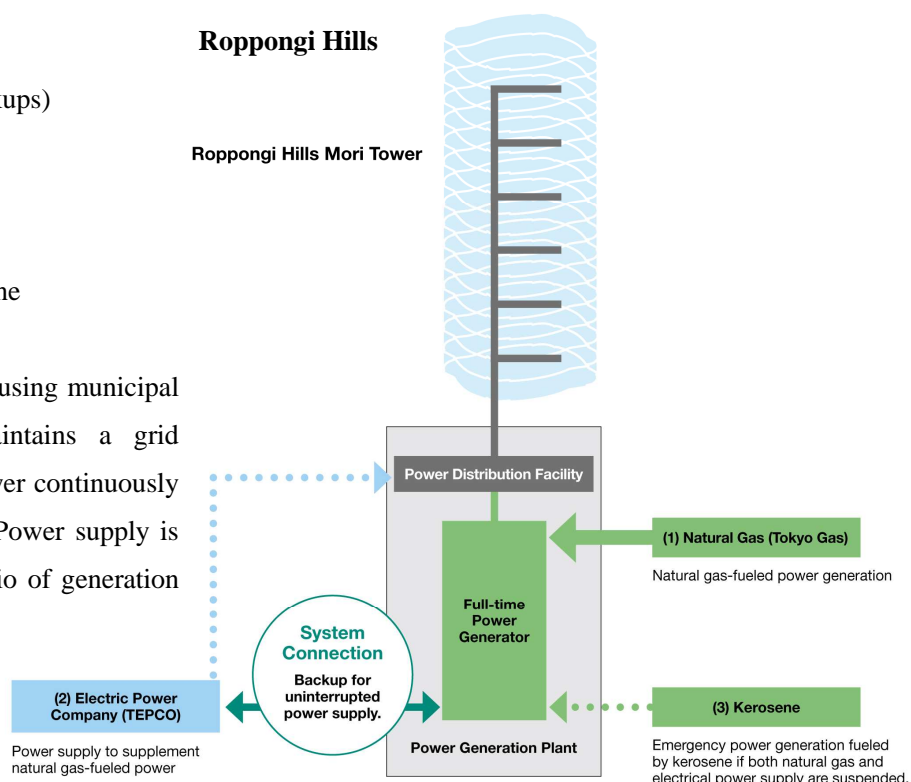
Roppongi Hills

tups)

ne

using municipal
intains a grid
ver continuously
Power supply is
io of generation

Roppongi Hills Mori Tower

Power Distribution Facility

(1) Natural Gas (Tokyo Gas)

Natural gas-fueled power generation

Full-time Power Generator

System Connection

Backup for uninterrupted power supply.

(2) Electric Power Company (TEPCO)

Power supply to supplement natural gas-fueled power

(3) Kerosene

Power Generation Plant

Emergency power generation fueled by kerosene if both natural gas and electrical power supply are suspended.